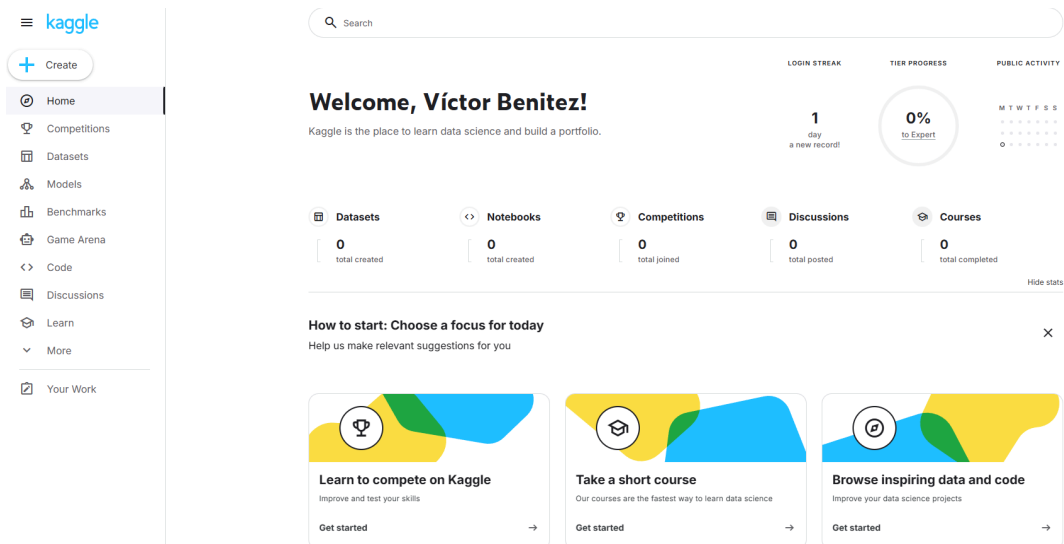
kaggle

Create

Home
Competitions
Datasets
Models
Benchmarks
Game Arena
Code
Discussions
Learn
More

Your Work

Search

LOGIN STREAK
TIER PROGRESS
PUBLIC ACTIVITY

Welcome, Víctor Benitez!

Kaggle is the place to learn data science and build a portfolio.

1
day
a new record!

0%
to Expert

M T W T F S S

Datasets
0
total created

Notebooks
0
total created

Competitions
0
total joined

Discussions
0
total posted

Courses
0
total completed

Hide stats

How to start: Choose a focus for today

Help us make relevant suggestions for you

Learn to compete on Kaggle
Improve and test your skills
Get started →

Take a short course
Our courses are the fastest way to learn data science
Get started →

Browse inspiring data and code
Improve your data science projects
Get started →